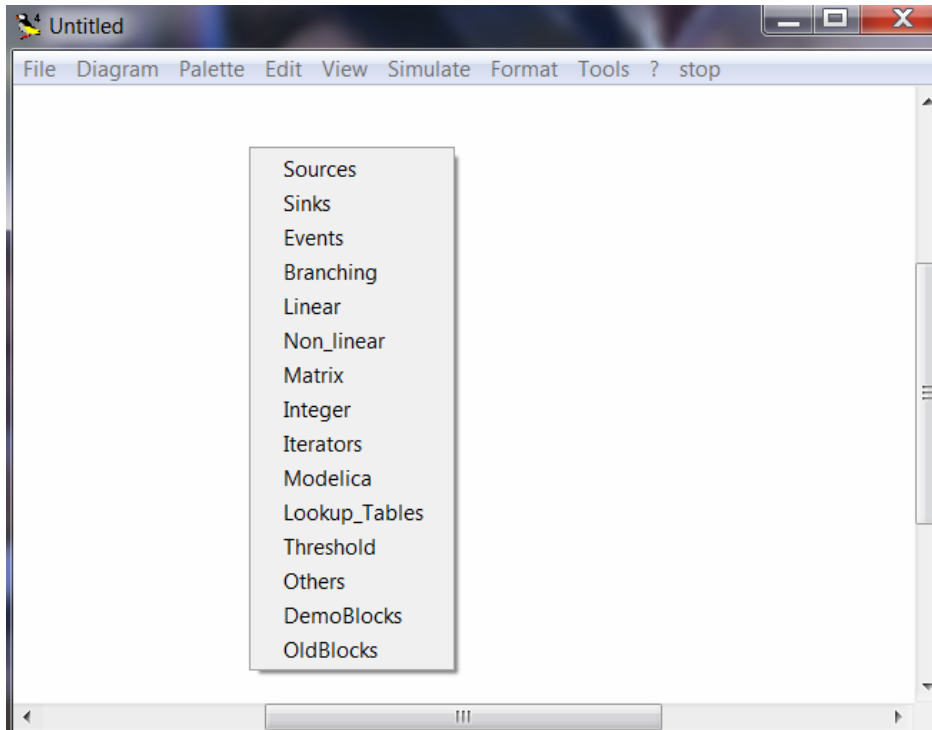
Untitled

File Diagram Palette Edit View Simulate Format Tools ? stop

Sources
Sinks
Events
Branching
Linear
Non_linear
Matrix
Integer
Iterators
Modelica
Lookup_Tables
Threshold
Others
DemoBlocks
OldBlocks